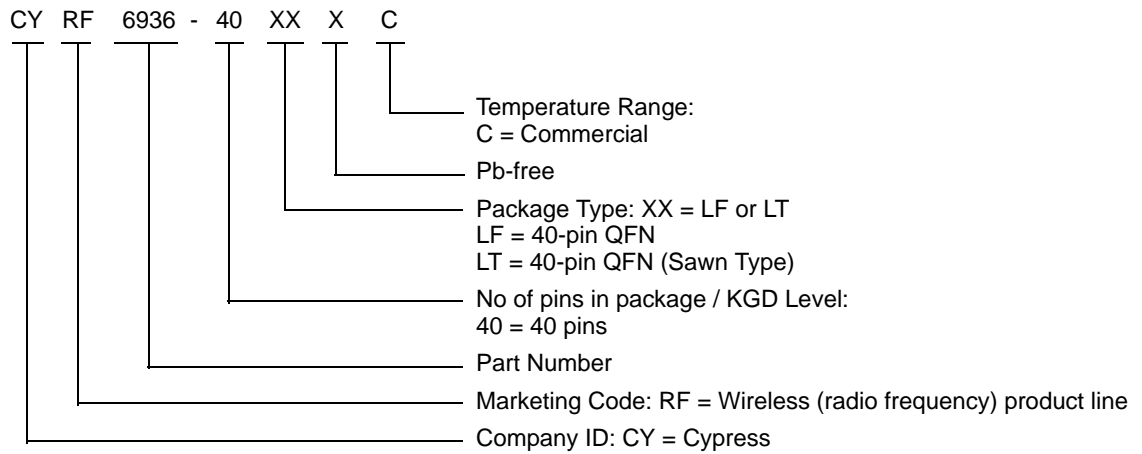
CY RF 6936 - 40 XX X C

Temperature Range:
C = Commercial

Pb-free

Package Type: XX = LF or LT
LF = 40-pin QFN
LT = 40-pin QFN (Sawn Type)

No of pins in package / KGD Level:
40 = 40 pins

Part Number

Marketing Code: RF = Wireless (radio frequency) product line

Company ID: CY = Cypress